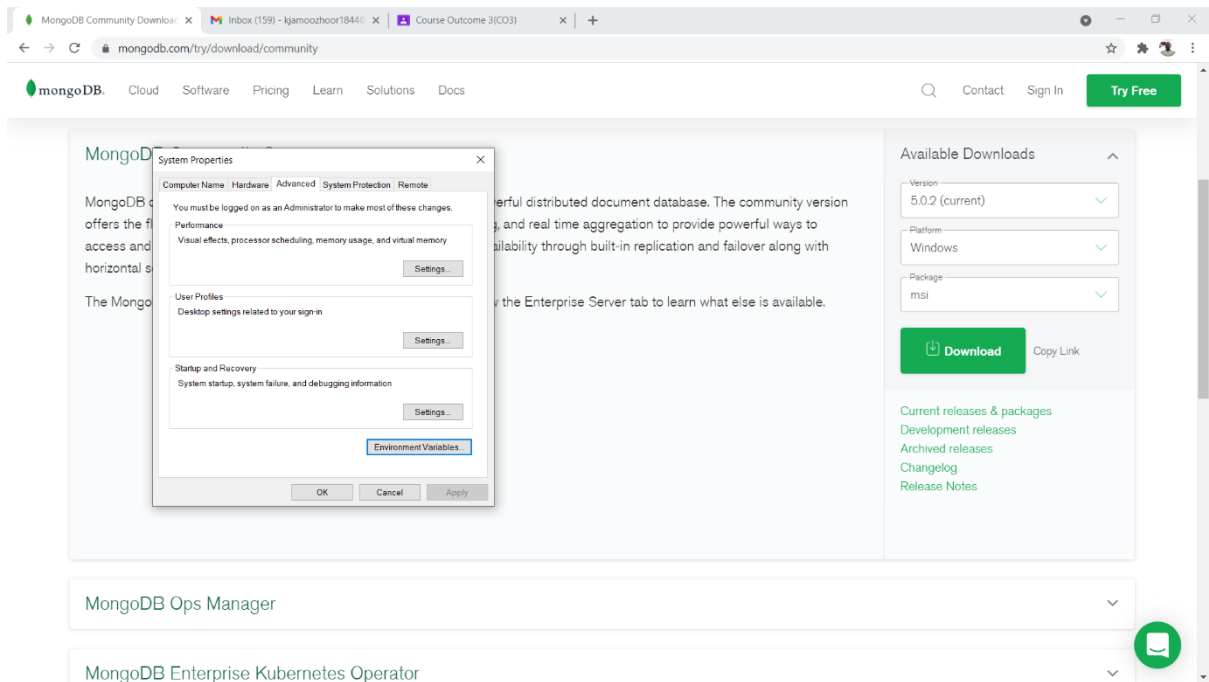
MongoDB Community Downloa ×
Inbox (159) - kjamoozhoor1844 ×
Course Outcome 3(CO3) ×
+

mongodb.com/try/download/community

mongoDB. Cloud Software Pricing Learn Solutions Docs
Contact Sign In Try Free

MongoDB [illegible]

MongoDB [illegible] erful distributed document database. The community version offers the f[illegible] g, and real time aggregation to provide powerful ways to access and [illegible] ailability through built-in replication and failover along with horizontal s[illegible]

The Mongo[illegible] v the Enterprise Server tab to learn what else is available.

System Properties ×

Computer Name Hardware Advanced System Protection Remote

You must be logged on as an Administrator to make most of these changes.

Performance
Visual effects, processor scheduling, memory usage, and virtual memory
Settings...

User Profiles
Desktop settings related to your sign-in
Settings...

Startup and Recovery
System startup, system failure, and debugging information
Settings...

Environment Variables...

OK Cancel Apply

Available Downloads

Version
5.0.2 (current)

Platform
Windows

Package
msi

Download Copy Link

Current releases & packages
Development releases
Archived releases
Changelog
Release Notes

MongoDB Ops Manager

MongoDB Enterprise Kubernetes Operator